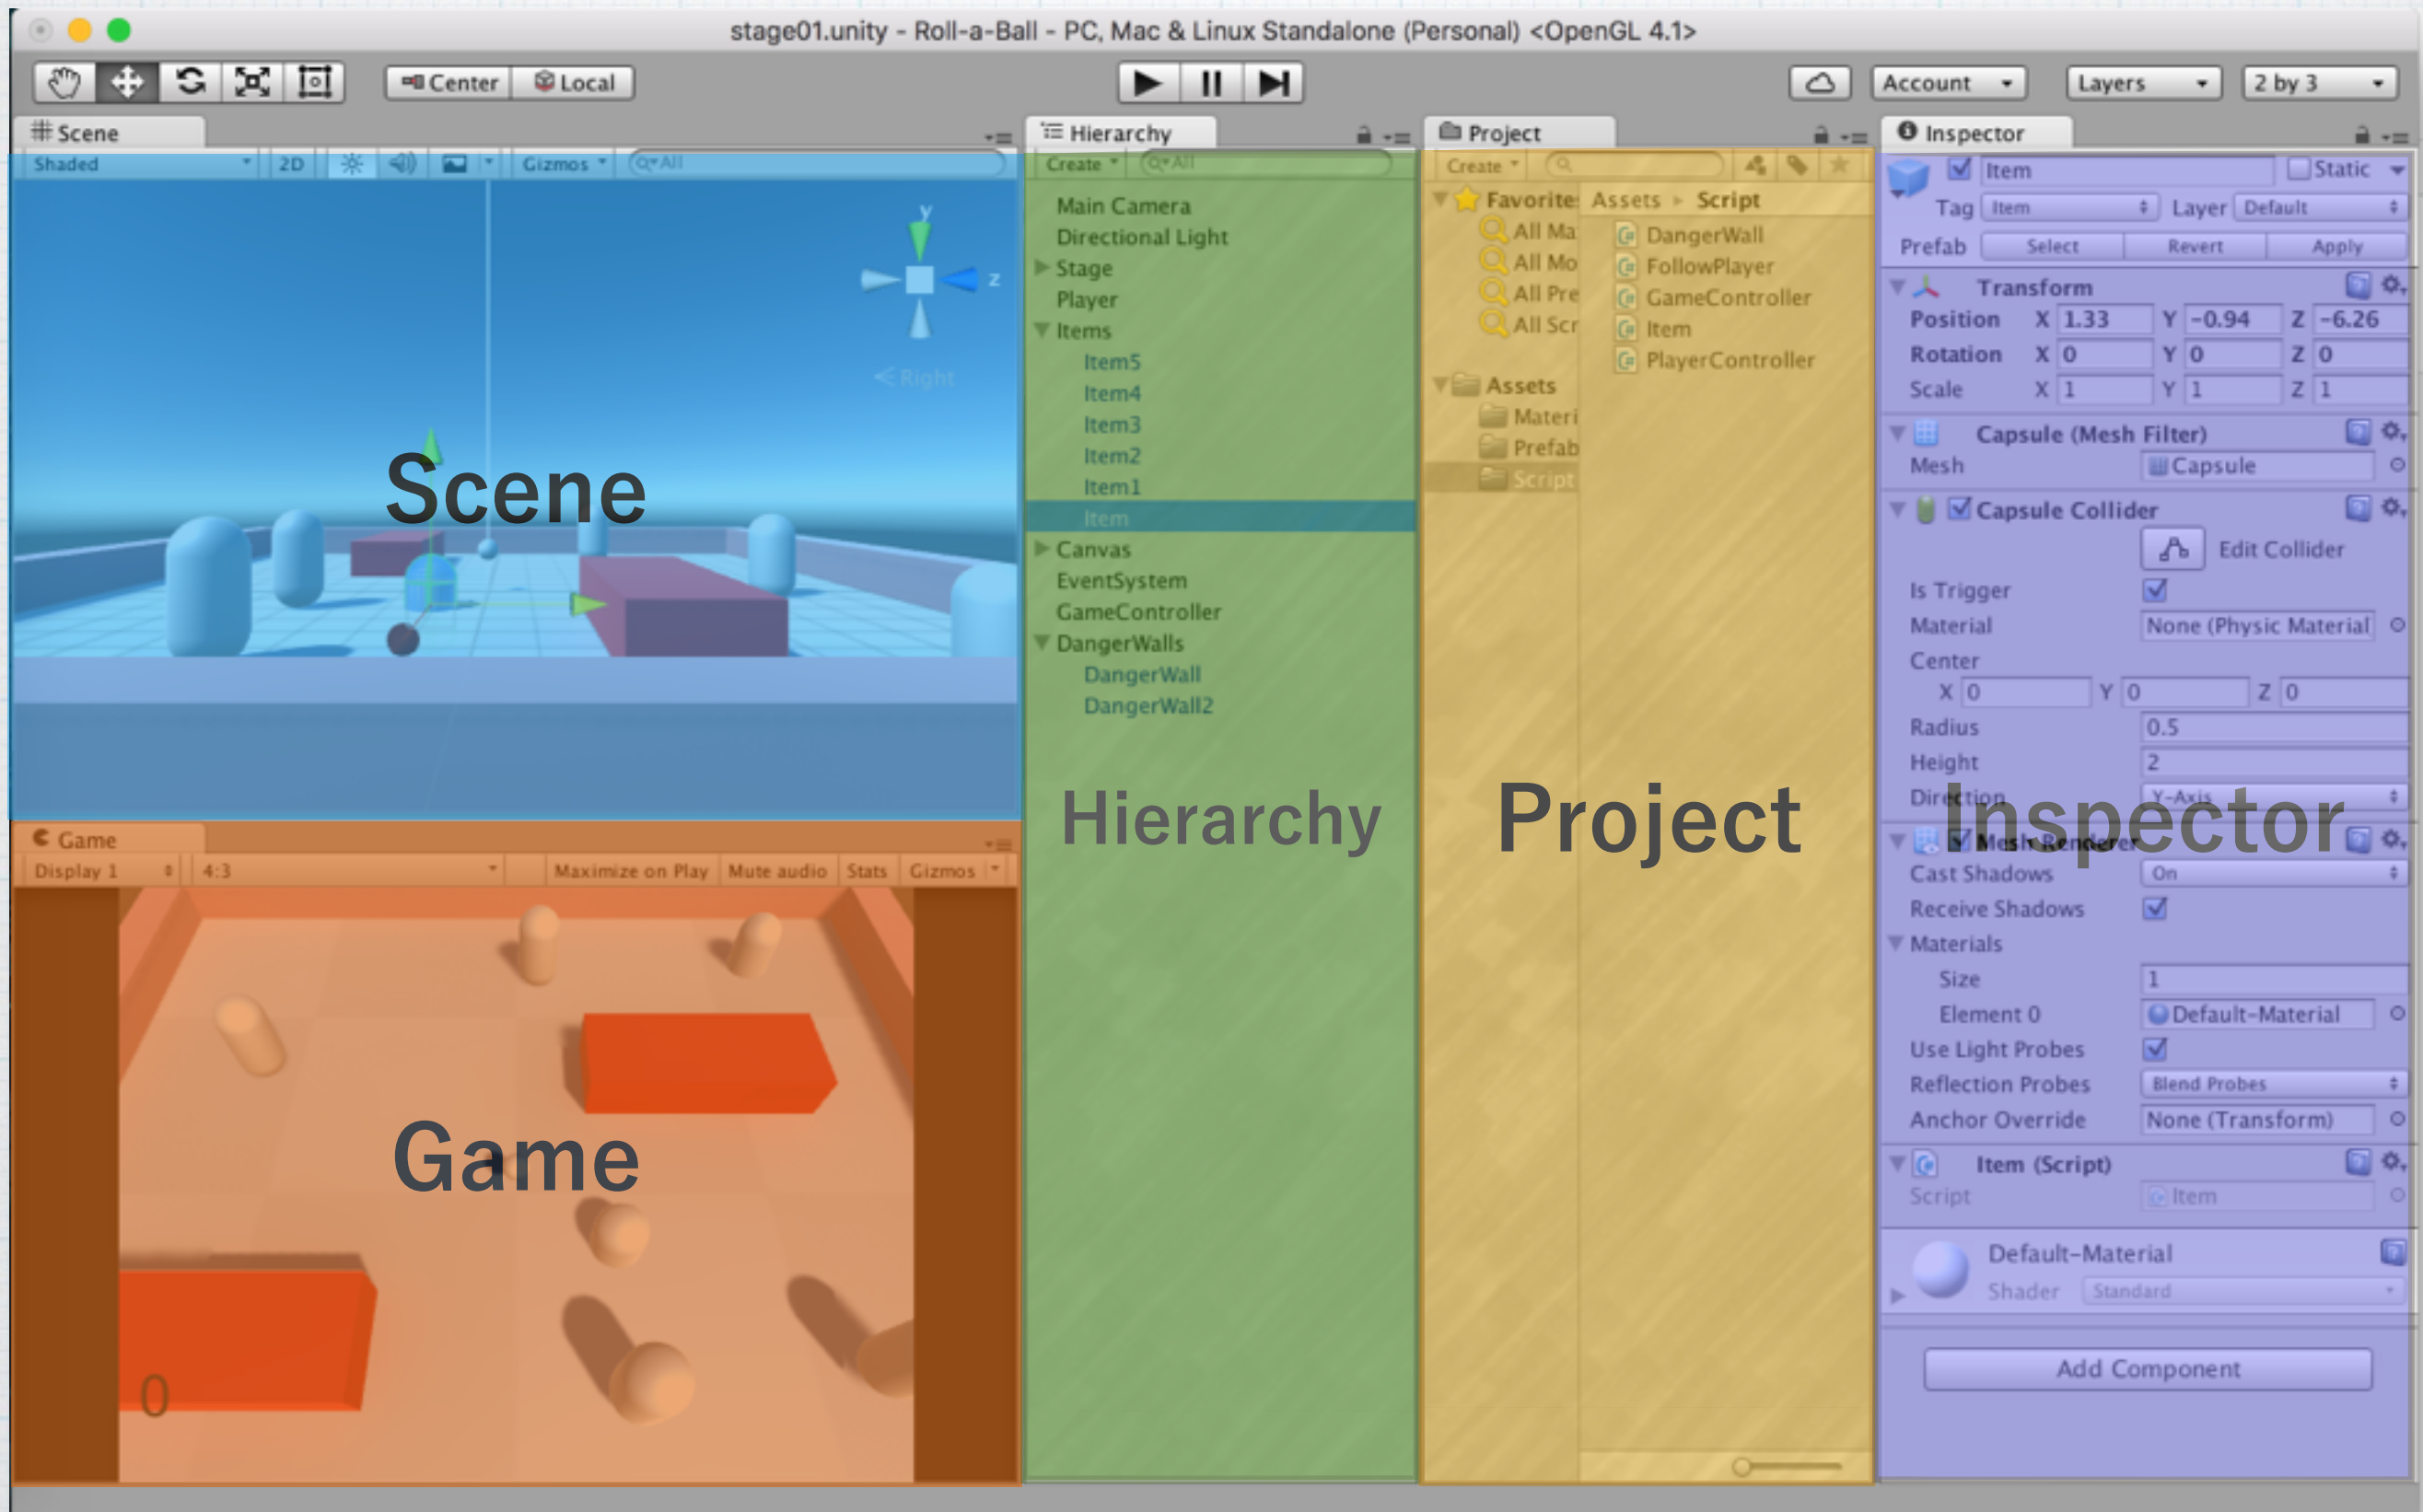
stage01.unity - Roll-a-Ball - PC, Mac & Linux Standalone (Personal) <OpenGL 4.1>

Center Local

Account Layers 2 by 3

Scene
Shaded 2D Gizmos Q▾All

y
z
< Right

Scene

Game
Display 1 4:3 Maximize on Play Mute audio Stats Gizmos

Game

0

Hierarchy
Create Q▾All
Main Camera
Directional Light
Stage
Player
Items
Item5
Item4
Item3
Item2
Item1
Item
Canvas
EventSystem
GameController
DangerWalls
DangerWall
DangerWall2

Hierarchy

Project
Create
Favorites
All Ma
All Mo
All Pre
All Scr
Assets
Materi
Prefab
Script
Assets ▸ Script
DangerWall
FollowPlayer
GameController
Item
PlayerController

Project

Inspector
Item Static
Tag Item Layer Default
Prefab Select Revert Apply
Transform
Position X 1.33 Y -0.94 Z -6.26
Rotation X 0 Y 0 Z 0
Scale X 1 Y 1 Z 1
Capsule (Mesh Filter)
Mesh Capsule
Capsule Collider
Edit Collider
Is Trigger
Material None (Physic Material
Center
X 0 Y 0 Z 0
Radius 0.5
Height 2
Direction Y-Axis
Mesh Renderer
Cast Shadows On
Receive Shadows
Materials
Size 1
Element 0 Default-Material
Use Light Probes
Reflection Probes Blend Probes
Anchor Override None (Transform)
Item (Script)
Script Item
Default-Material
Shader Standard
Add Component

Inspector